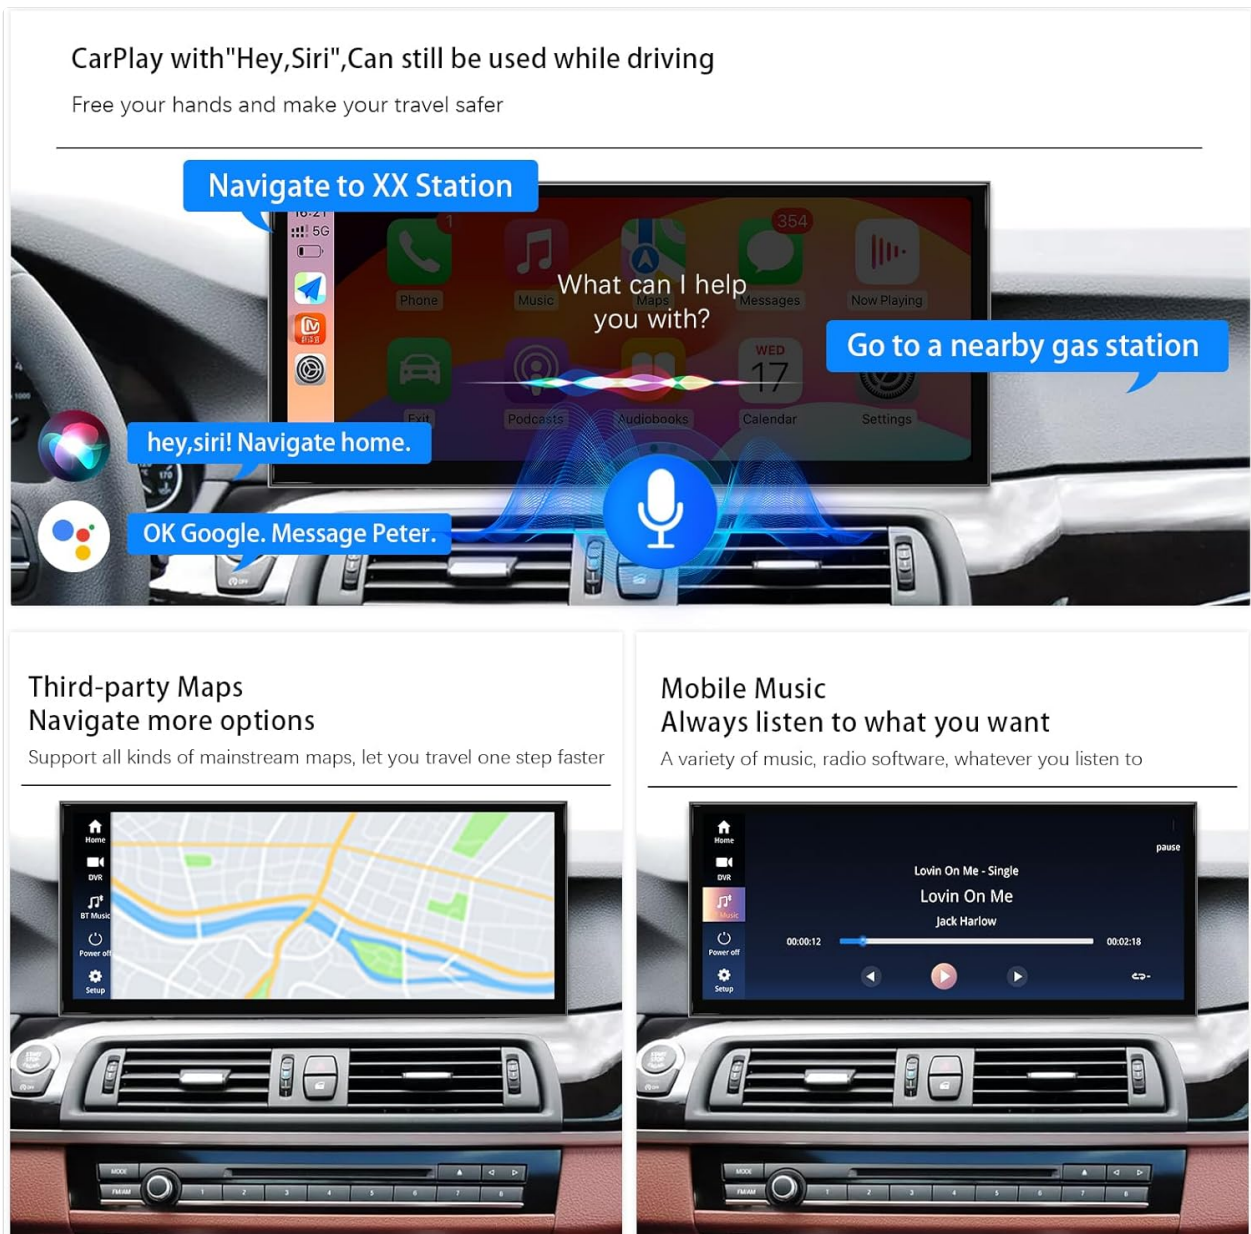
CarPlay with"Hey,Siri",Can still be used while driving

Free your hands and make your travel safer

Navigate to XX Station

5G

Phone

Music

Maps

Messages

354

Now Playing

What can I help you with?

Go to a nearby gas station

Exit

Podcasts

Audiobooks

WED 17

Calendar

Settings

hey,siri! Navigate home.

OK Google. Message Peter.

Third-party Maps
Navigate more options

Support all kinds of mainstream maps, let you travel one step faster

Home

DVR

BT Music

Power off

Setup

Mobile Music
Always listen to what you want

A variety of music, radio software, whatever you listen to

Home

DVR

Music

Power off

Setup

pause

Lovin On Me - Single

Lovin On Me

Jack Harlow

00:00:12

00:02:18

1 2 3 4 5 6 7 8

1 2 3 4 5 6 7 8